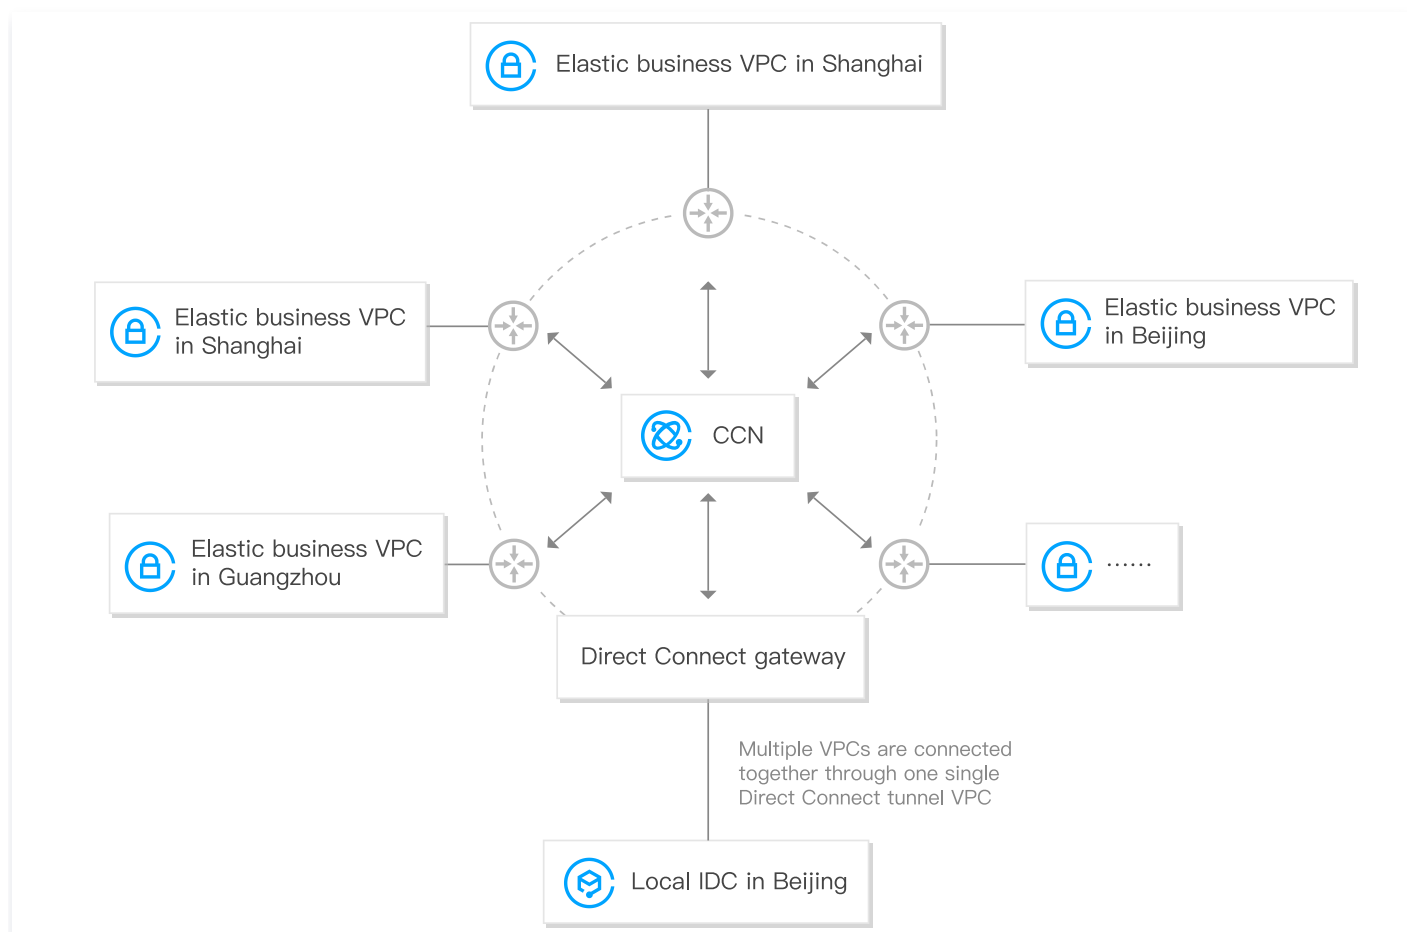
Elastic business VPC in Shanghai

Elastic business VPC in Shanghai

Elastic business VPC in Beijing

CCN

Elastic business VPC in Guangzhou

......

Direct Connect gateway

Multiple VPCs are connected together through one single Direct Connect tunnel VPC

Local IDC in Beijing